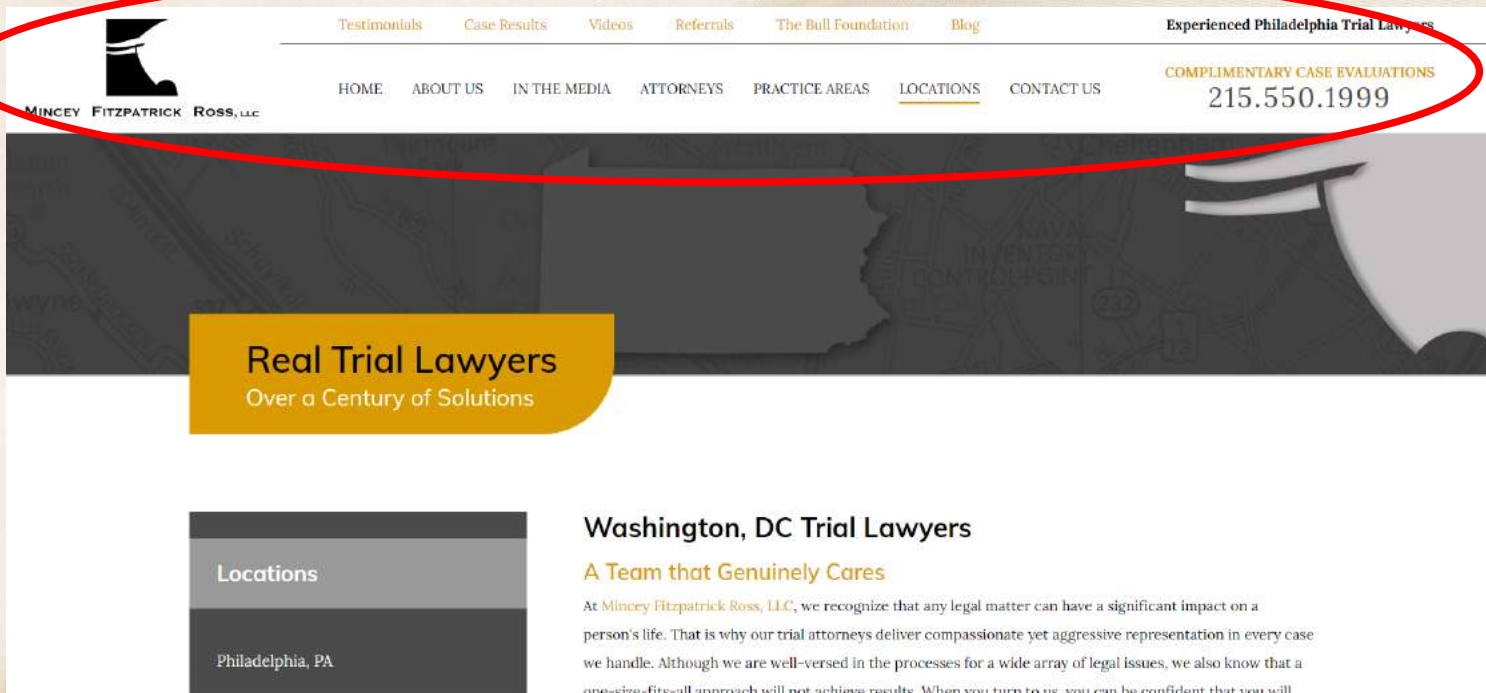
MINCEY FITZPATRICK ROSS, LLC

Testimonials Case Results Videos Referrals The Bull Foundation Blog

Experienced Philadelphia Trial Law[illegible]

HOME ABOUT US IN THE MEDIA ATTORNEYS PRACTICE AREAS LOCATIONS CONTACT US

COMPLIMENTARY CASE EVALUATIONS
215.550.1999

Real Trial Lawyers
Over a Century of Solutions

Locations

Philadelphia, PA

Washington, DC Trial Lawyers

A Team that Genuinely Cares

At Mincey Fitzpatrick Ross, LLC, we recognize that any legal matter can have a significant impact on a person's life. That is why our trial attorneys deliver compassionate yet aggressive representation in every case we handle. Although we are well-versed in the processes for a wide array of legal issues, we also know that a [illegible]